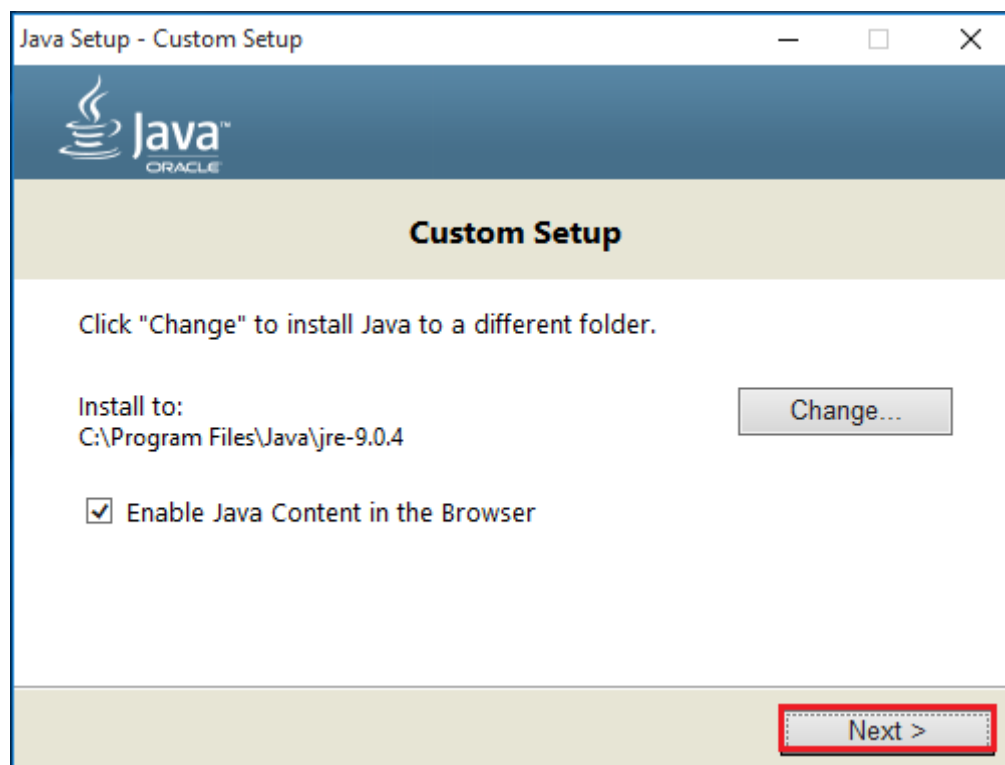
Java Setup - Custom Setup

Java™
ORACLE

Custom Setup

Click "Change" to install Java to a different folder.

Install to:
C:\Program Files\Java\jre-9.0.4

Change...

☑ Enable Java Content in the Browser

Next >